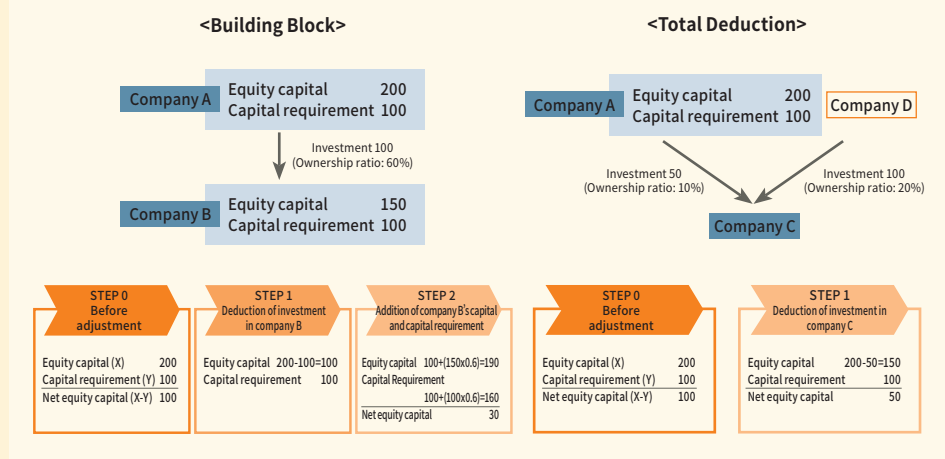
<Building Block>

Company A
Equity capital 200
Capital requirement 100

Investment 100
(Ownership ratio: 60%)

Company B
Equity capital 150
Capital requirement 100

<Total Deduction>

Company A
Equity capital 200
Capital requirement 100

Company D

Investment 50
(Ownership ratio: 10%)

Investment 100
(Ownership ratio: 20%)

Company C

STEP 0
Before adjustment

Equity capital (X) 200
Capital requirement (Y) 100
Net equity capital (X-Y) 100

STEP 1
Deduction of investment in company B

Equity capital 200-100=100
Capital requirement 100

STEP 2
Addition of company B's capital and capital requirement

Equity capital 100+(150x0.6)=190
Capital Requirement
100+(100x0.6)=160
Net equity capital 30

STEP 0
Before adjustment

Equity capital (X) 200
Capital requirement (Y) 100
Net equity capital (X-Y) 100

STEP 1
Deduction of investment in company C

Equity capital 200-50=150
Capital requirement 100
Net equity capital 50